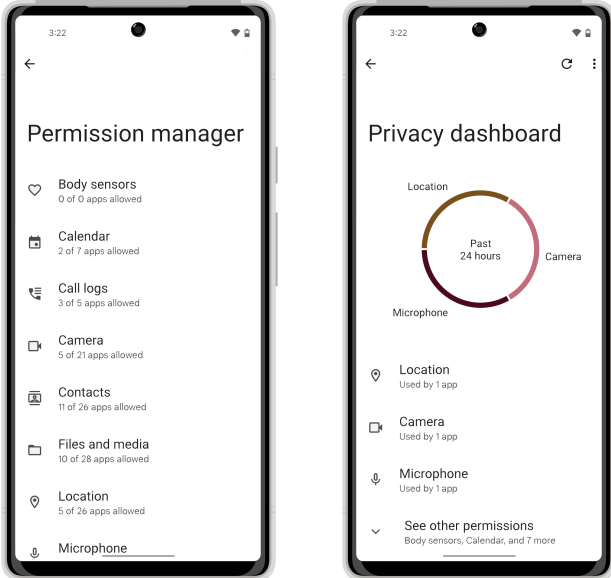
3:22

Permission manager

Body sensors
0 of 0 apps allowed

Calendar
2 of 7 apps allowed

Call logs
3 of 5 apps allowed

Camera
5 of 21 apps allowed

Contacts
11 of 26 apps allowed

Files and media
10 of 28 apps allowed

Location
5 of 26 apps allowed

Microphone

3:22

Privacy dashboard

Location
Past 24 hours
Camera
Microphone

Location
Used by 1 app

Camera
Used by 1 app

Microphone
Used by 1 app

See other permissions
Body sensors, Calendar, and 7 more